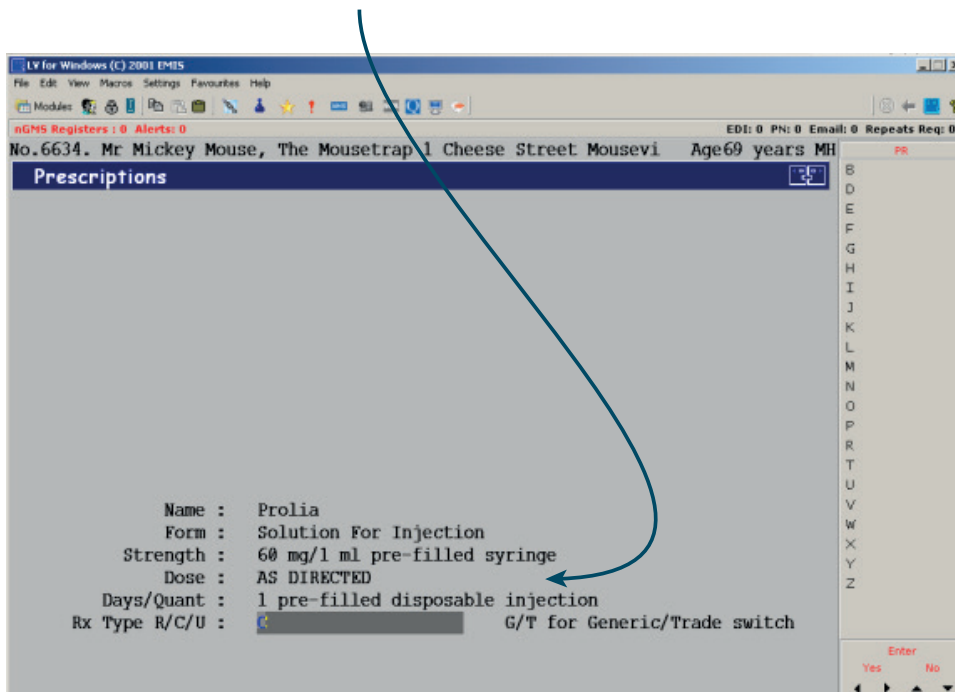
LV for Windows (C) 2001 EMIS

File Edit View Macros Settings Favourites Help

Modules

nGMS Registers : 0 Alerts: 0

EDI: 0 PN: 0 Email: 0 Repeats Req: 0

No.6634. Mr Mickey Mouse, The Mousetrap 1 Cheese Street Mousevi Age69 years MH

PR

Prescriptions

B
D
E
F
G
H
I
J
K
L
M
N
O
P
R
T
U
V
W
X
Y
Z

Name : Prolia
Form : Solution For Injection
Strength : 60 mg/1 ml pre-filled syringe
Dose : AS DIRECTED
Days/Quant : 1 pre-filled disposable injection
Rx Type R/C/U : C G/T for Generic/Trade switch

Enter
Yes No